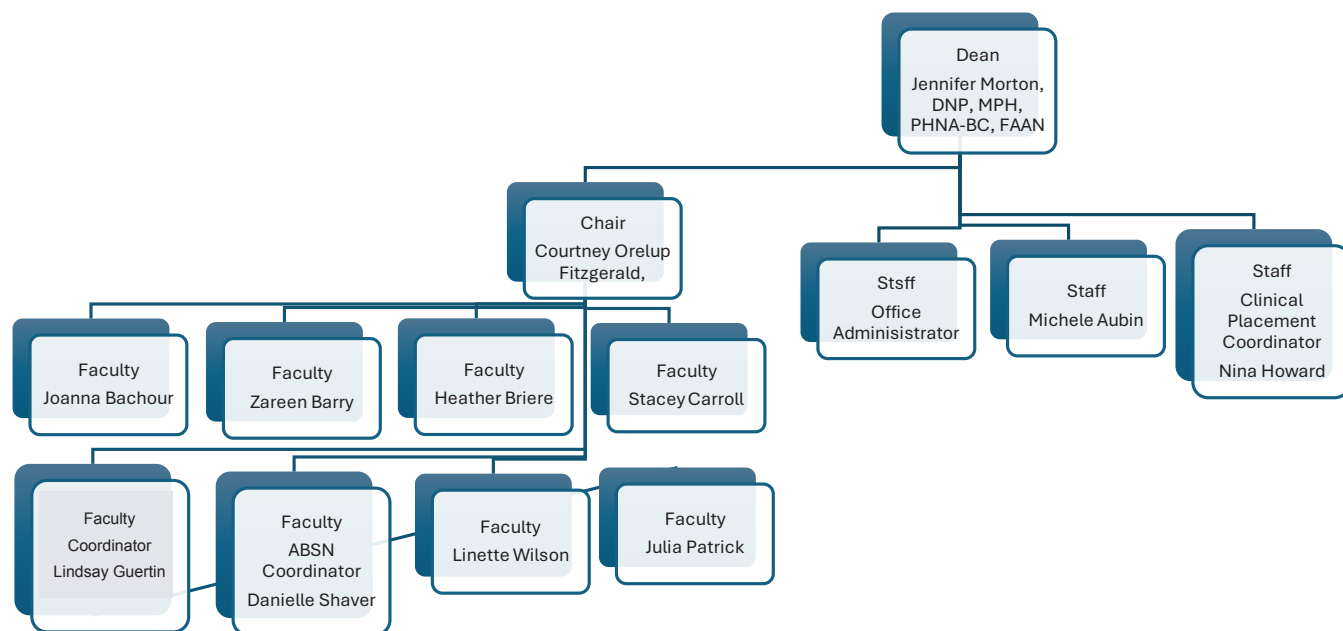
Dean
Jennifer Morton, DNP, MPH, PHNA-BC, FAAN

Chair
Courtney Orelup Fitzgerald,

Stsff
Office Administrator

Staff
Michele Aubin

Staff
Clinical Placement Coordinator
Nina Howard

Faculty
Joanna Bachour

Faculty
Zareen Barry

Faculty
Heather Briere

Faculty
Stacey Carroll

Faculty
Coordinator
Lindsay Guertin

Faculty
ABSN Coordinator
Danielle Shaver

Faculty
Linette Wilson

Faculty
Julia Patrick